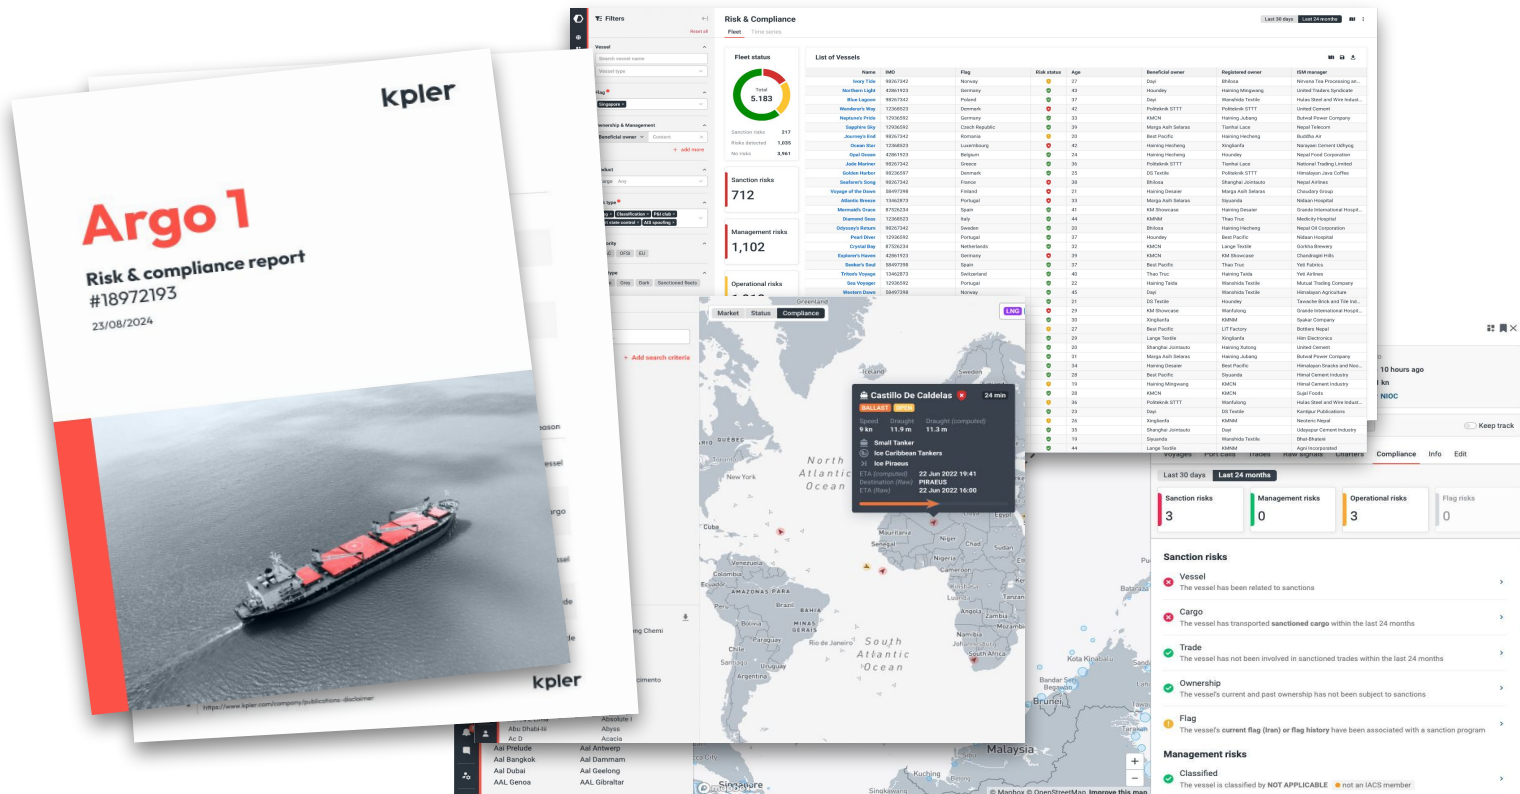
kpler

Argo 1

Risk & compliance report
#18972193

23/08/2024

kpler

https://www.kpler.com/company/publications-disclaimer

Filters
Reset all
Vessel
Search vessel name
Vessel type
Flag
Singapore
Ownership & Management
Beneficial owner
Content
+ add more
Product
Range Any
Risk type
Classification P&I club
Flag
Grey Dark Sanctioned fleets
+ Add search criteria

Risk & Compliance
Fleet Time series
Last 30 days Last 24 months

Fleet status
Total 5,183
Sanction risks 217
Risks detected 1,035
No risks 3,961

Sanction risks
712

Management risks
1,102

Operational risks

List of Vessels

| Name | IMO | Flag | Risk status | Age | Beneficial owner | Registered owner | ISM manager |
|---|---|---|---|---|---|---|---|
| Ivory Tide | 99267342 | Norway | | 27 | Dayi | Bhiksa | Nirvana Tea Processing an... |
| Northern Light | 43861923 | Germany | | 43 | Houndey | Haining Mingwang | United Traders Syndicate |
| Blue Lagoon | 99267342 | Poland | | 37 | Dayi | Wanshida Textile | Hulas Steel and Wire Indust... |
| Wanderer's Way | 12368523 | Denmark | | 42 | Politeknik STTT | Politeknik STTT | United Cement |
| Neptune's Pride | 12936592 | Germany | | 33 | KMCN | Haining Jubang | Butwal Power Company |
| Sapphire Sky | 12936592 | Czech Republic | | 39 | Marga Asih Selaras | Tianhai Lace | Nepal Telecom |
| Journey's End | 99267342 | Romania | | 20 | Best Pacific | Haining Hecheng | Buddha Air |
| Ocean Star | 12368523 | Luxembourg | | 31 | Haining Hecheng | Xinglianfa | Narayani Cement Udhyog |
| Opal Ocean | 43861923 | Belgium | | 24 | Haining Hecheng | Houndey | Nepal Food Corporation |
| Jade Mariner | 99267342 | Greece | | 23 | Politeknik STTT | Tianhai Lace | National Trading Limited |
| Golden Harbor | 86236597 | Denmark | | 25 | DS Textile | Politeknik STTT | Himalayan Java Coffee |
| Seafarer's Song | 99267342 | France | | 36 | Bhiksa | Shanghai Jointauto | Nepal Airlines |
| Voyage of the Dawn | 56497398 | Finland | | 21 | Haining Desaier | Haining Hecheng | Chaudary Group |
| Atlantic Breeze | 13462873 | Portugal | | 33 | Marga Asih Selaras | Siyuanda | Nabaan Hospital |
| Mermaid's Grace | 87526234 | Spain | | 41 | KM Showcase | Haining Desaier | Grande International Hospit... |
| Diamond Seas | 12368523 | Italy | | 44 | KMNM | Thao Truc | Medicity Hospital |
| Odyssey's Return | 99267342 | Sweden | | 48 | Bhiksa | Haining Hecheng | Nepal Oil Corporation |
| Pearl Diver | 12936592 | Portugal | | 37 | Houndey | Best Pacific | Nidaan Hospital |
| Crystal Bay | 87526234 | Netherlands | | 32 | KMCN | Lange Textile | Gorkha Brewery |
| Explorer's Haven | 43861923 | Germany | | 39 | KMCN | KM Showcase | Chandragiri Hills |
| Seeker's Soul | 56497398 | Spain | | 37 | Best Pacific | Thao Truc | Yeti Fabrics |
| Triton's Voyage | 13462873 | Switzerland | | 40 | Thao Truc | Haining Taida | Yeti Airlines |
| Sea Voyager | 12936592 | Portugal | | 22 | Haining Taida | Wanshida Textile | Mutual Trading Company |
| Western Dawn | 99267342 | Norway | | 45 | Dayi | Wanshida Textile | Himalayan Agriculture |

Market Status Compliance
LNG
Castillo De Caldelas
24 min
BALLAST OPEN
Speed 9 kn
Draught 11.9 m
Draught (computed) 11.3 m
Small Tanker
Ice Caribbean Tankers
Ice Piraeus
ETA (computed) 22 Jun 2022 19:41
Destination (Raw) PIRAEUS
ETA (Raw) 22 Jun 2022 16:00

Greenland
Iceland
Sweden
North Atlantic Ocean
New York
Cuba
Colombia
Brazil
South Atlantic Ocean
Rio de Janeiro
Argentina
Chile
Paraguay
Uruguay
Mali
Niger
Chad
Sudan
Nigeria
Cameroon
Senegal
Mauritania
Angola
Namibia
South Africa
Botswana
Zambia
Kota Kinabalu
Bandar Seri Begawan
Brunei
Malaysia
Singapore
Kuching
© Mapbox © OpenStreetMap Improve this map

Aal Prelude
Aal Bangkok
Aal Dubai
AAL Genoa
Abu Dhabi-III
Ac D
Absolute I
Abyss
Acacia
Aal Antwerp
Aal Dammam
Aal Geelong
AAL Gibraltar

10 hours ago
kn
NIOC
Keep track
Voyages Port calls Trades Raw signals Charters Compliance Info Edit
Last 30 days Last 24 months

Sanction risks
3
Management risks
0
Operational risks
3
Flag risks
0

Sanction risks
Vessel
The vessel has been related to sanctions
Cargo
The vessel has transported sanctioned cargo within the last 24 months
Trade
The vessel has not been involved in sanctioned trades within the last 24 months
Ownership
The vessel's current and past ownership has not been subject to sanctions
Flag
The vessel's current flag (Iran) or flag history have been associated with a sanction program

Management risks
Classified
The vessel is classified by NOT APPLICABLE not an IACS member